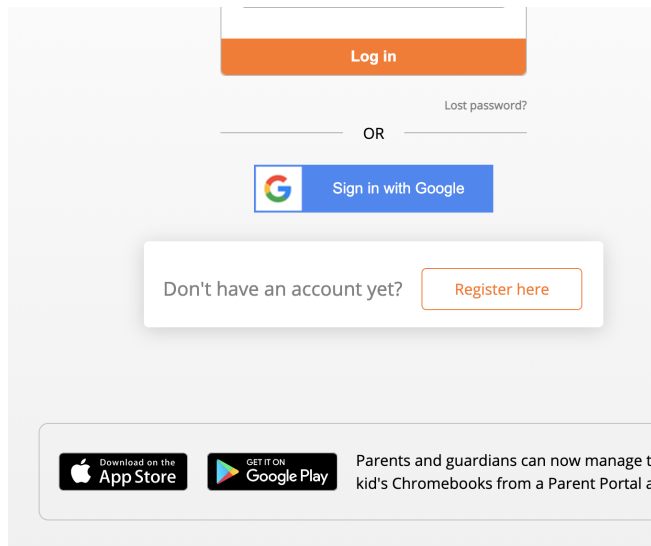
Log in

Lost password?

OR

Sign in with Google

Don't have an account yet? Register here

Download on the App Store

GET IT ON Google Play

Parents and guardians can now manage t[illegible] kid's Chromebooks from a Parent Portal a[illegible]